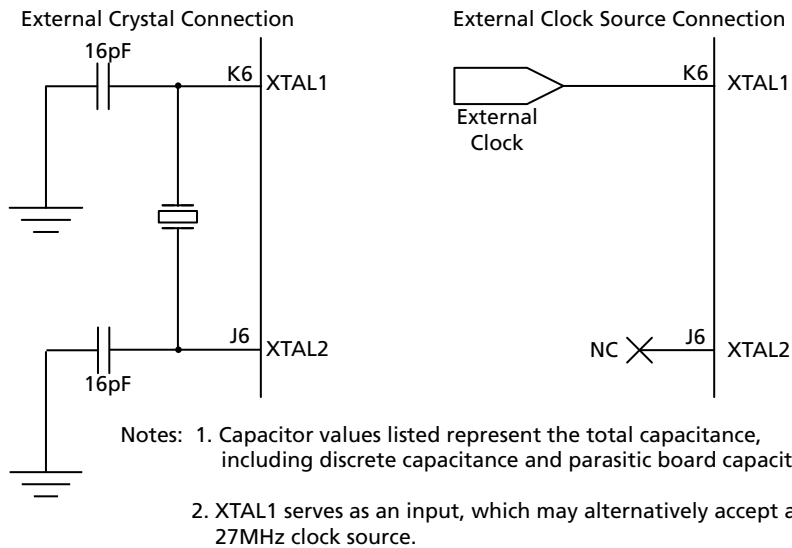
External Crystal Connection

16pF

K6 XTAL1

J6 XTAL2

16pF

External Clock Source Connection

External Clock

K6 XTAL1

NC

J6 XTAL2

Notes: 1. Capacitor values listed represent the total capacitance, including discrete capacitance and parasitic board capacit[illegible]

2. XTAL1 serves as an input, which may alternatively accept a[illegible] 27MHz clock source.